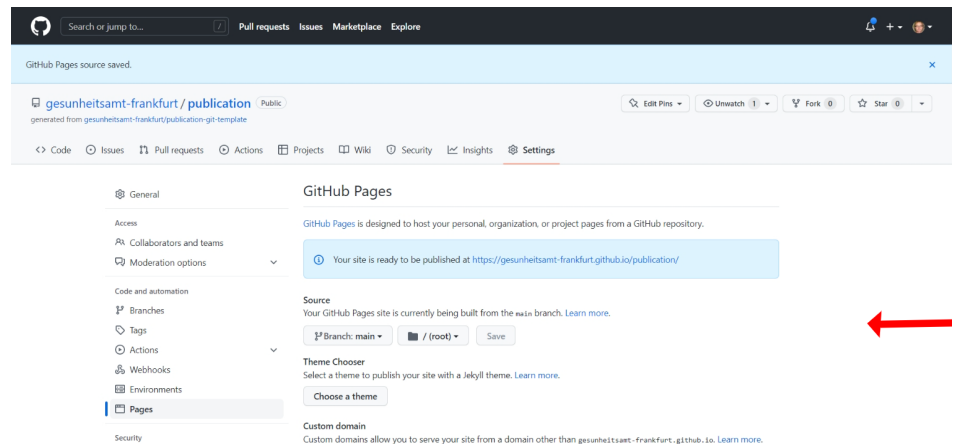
Search or jump to... / Pull requests Issues Marketplace Explore

GitHub Pages source saved. ×

gesunheitsamt-frankfurt / publication Public
generated from gesunheitsamt-frankfurt/publication-git-template

Edit Pins ▾ Unwatch 1 ▾ Fork 0 Star 0 ▾

Code Issues Pull requests Actions Projects Wiki Security Insights Settings

General

Access
Collaborators and teams
Moderation options

Code and automation
Branches
Tags
Actions
Webhooks
Environments
Pages

Security

GitHub Pages

GitHub Pages is designed to host your personal, organization, or project pages from a GitHub repository.

Your site is ready to be published at https://gesunheitsamt-frankfurt.github.io/publication/

Source
Your GitHub Pages site is currently being built from the main branch. Learn more.

Branch: main ▾ / (root) ▾ Save

Theme Chooser
Select a theme to publish your site with a Jekyll theme. Learn more.

Choose a theme

Custom domain
Custom domains allow you to serve your site from a domain other than gesunheitsamt-frankfurt.github.io. Learn more.